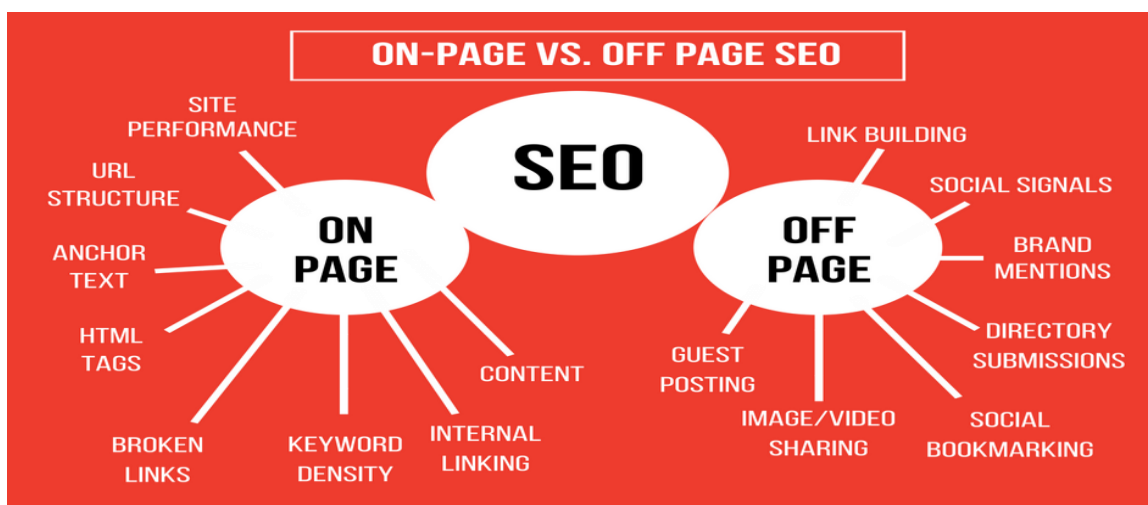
ON-PAGE VS. OFF PAGE SEO

SEO

ON PAGE

SITE PERFORMANCE

URL STRUCTURE

ANCHOR TEXT

HTML TAGS

BROKEN LINKS

KEYWORD DENSITY

INTERNAL LINKING

CONTENT

OFF PAGE

LINK BUILDING

SOCIAL SIGNALS

BRAND MENTIONS

DIRECTORY SUBMISSIONS

SOCIAL BOOKMARKING

IMAGE/VIDEO SHARING

GUEST POSTING